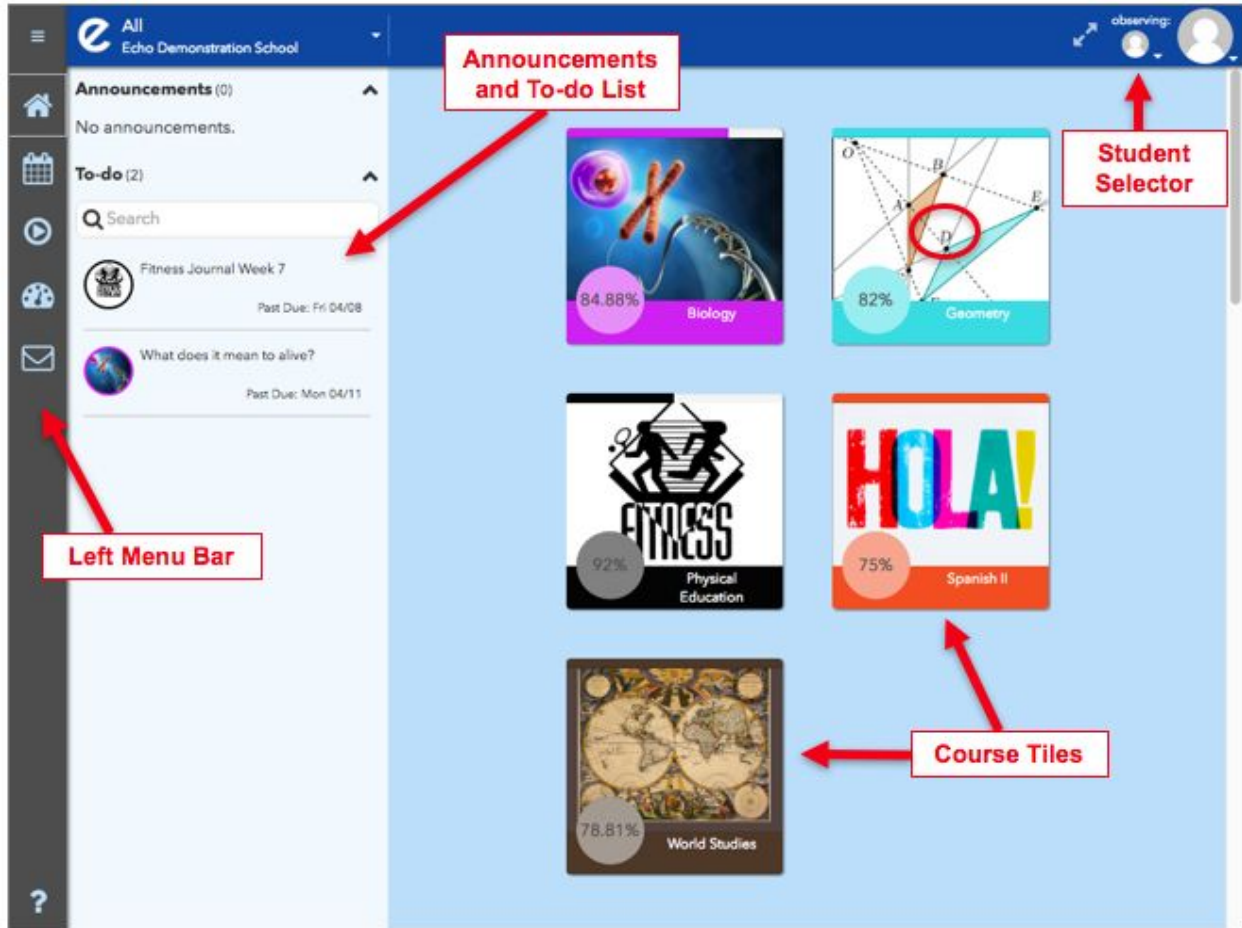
All
Echo Demonstration School

Announcements and To-do List

observing:

Student Selector

Announcements (0)

No announcements.

To-do (2)

Search

Fitness Journal Week 7

Past Due: Fri 04/08

What does it mean to alive?

Past Due: Mon 04/11

84.88%
Biology

O
B
A
D
E
82%
Geometry

FITNESS
92%
Physical Education

HOLA!
75%
Spanish II

Left Menu Bar

Course Tiles

78.81%
World Studies

?